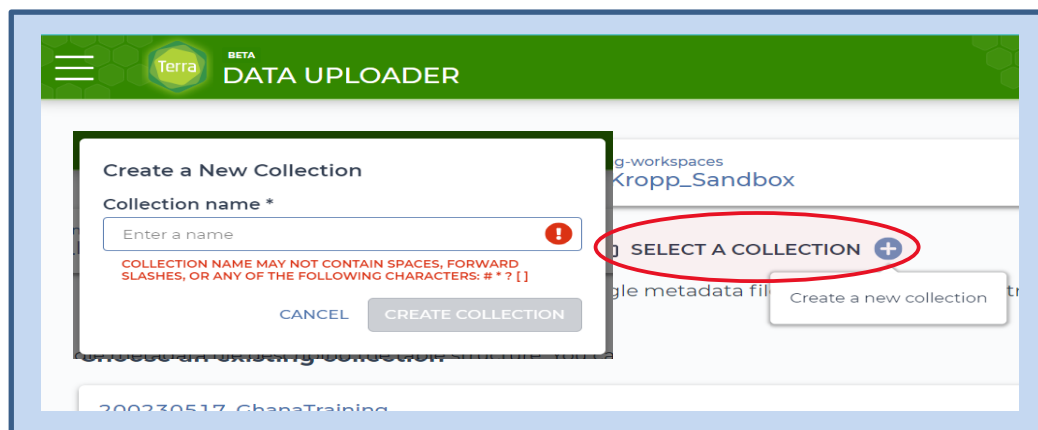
Terra BETA DATA UPLOADER

Create a New Collection

Collection name *

Enter a name

COLLECTION NAME MAY NOT CONTAIN SPACES, FORWARD SLASHES, OR ANY OF THE FOLLOWING CHARACTERS: # * ? [ ]

CANCEL CREATE COLLECTION

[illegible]g-workspaces
Kropp_Sandbox

SELECT A COLLECTION

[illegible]gle metadata fi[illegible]

Create a new collection

Choose an existing collection

200230517_GhanaTraining